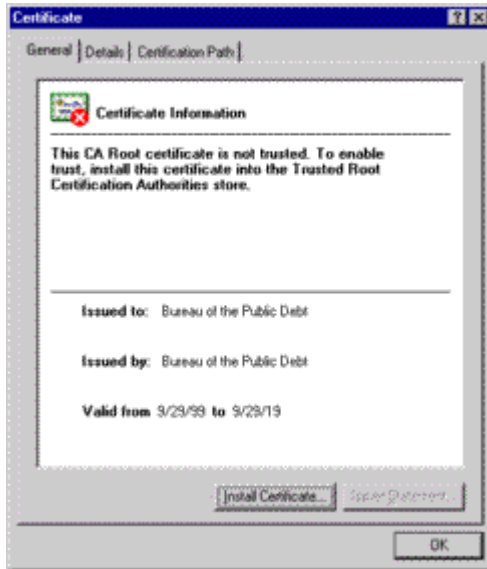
Certificate

?
X

General | Details | Certification Path

Certificate Information

This CA Root certificate is not trusted. To enable trust, install this certificate into the Trusted Root Certification Authorities store.

Issued to: Bureau of the Public Debt

Issued by: Bureau of the Public Debt

Valid from 9/29/99 to 9/29/19

Install Certificate...

Issuer Statement

OK